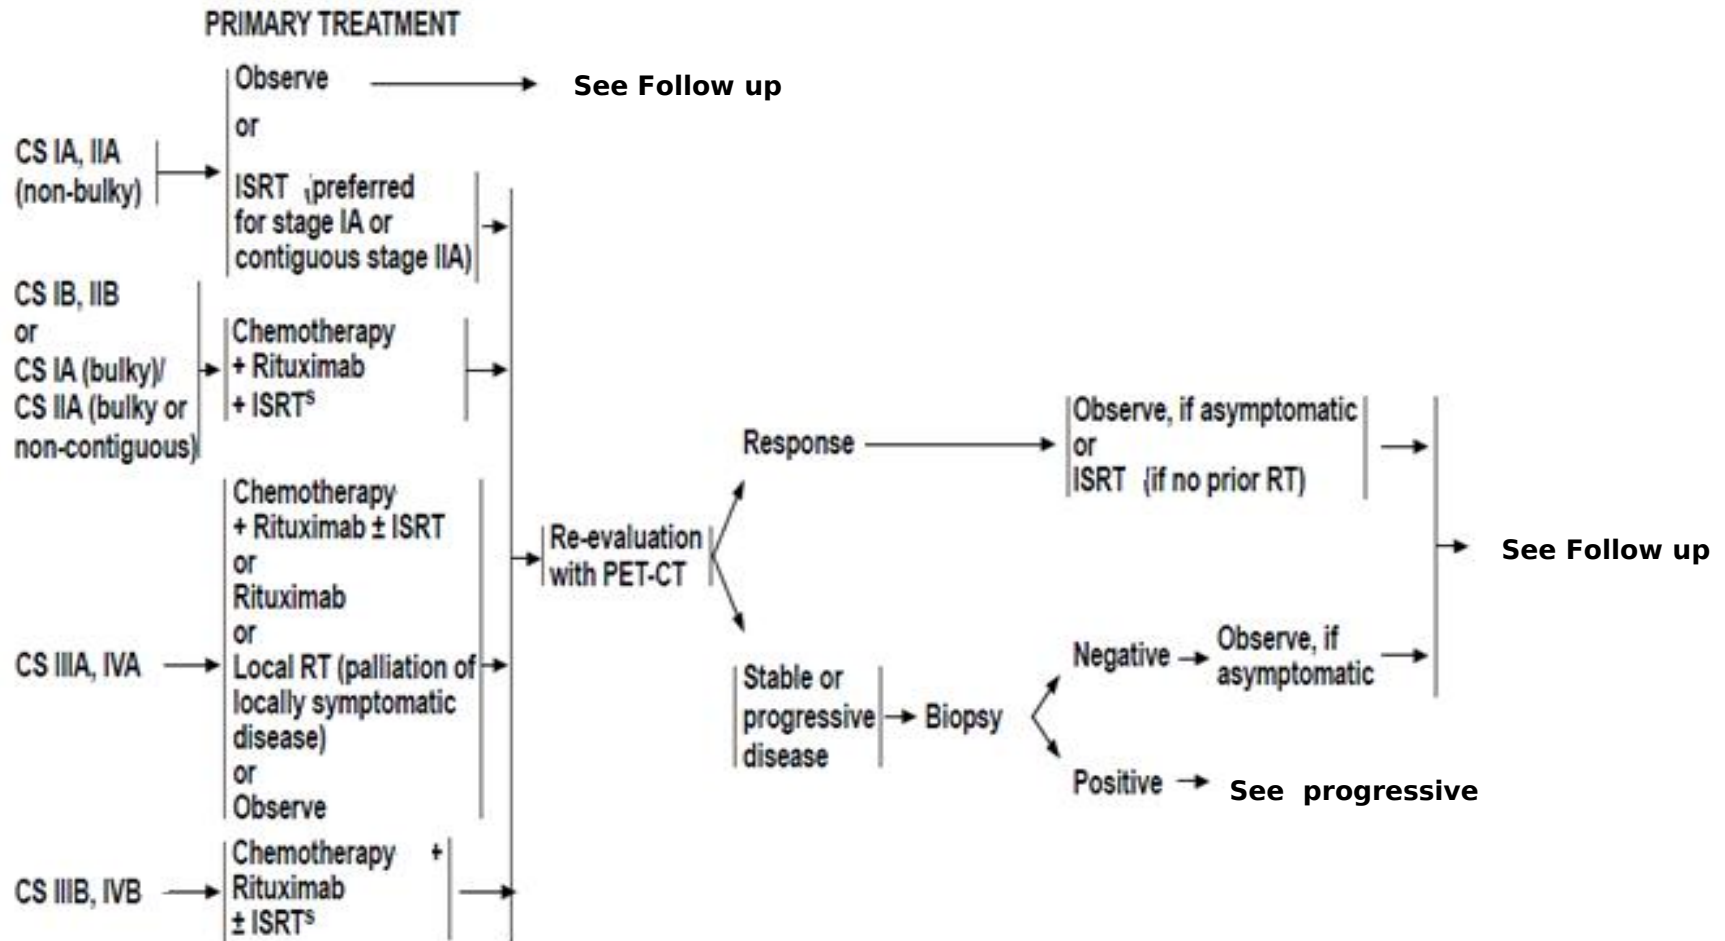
PRIMARY TREATMENT

CS IA, IIA (non-bulky)

Observe

See Follow up

or

ISRT (preferred for stage IA or contiguous stage IIA)

CS IB, IIB or CS IA (bulky)/ CS IIA (bulky or non-contiguous)

Chemotherapy + Rituximab + ISRT$^{s}$

CS IIIA, IVA

Chemotherapy + Rituximab ± ISRT or Rituximab or Local RT (palliation of locally symptomatic disease) or Observe

CS IIIB, IVB

Chemotherapy + Rituximab ± ISRT$^{s}$

Re-evaluation with PET-CT

Response

Observe, if asymptomatic or ISRT (if no prior RT)

See Follow up

Stable or progressive disease

Biopsy

Negative

Observe, if asymptomatic

Positive

See progressive